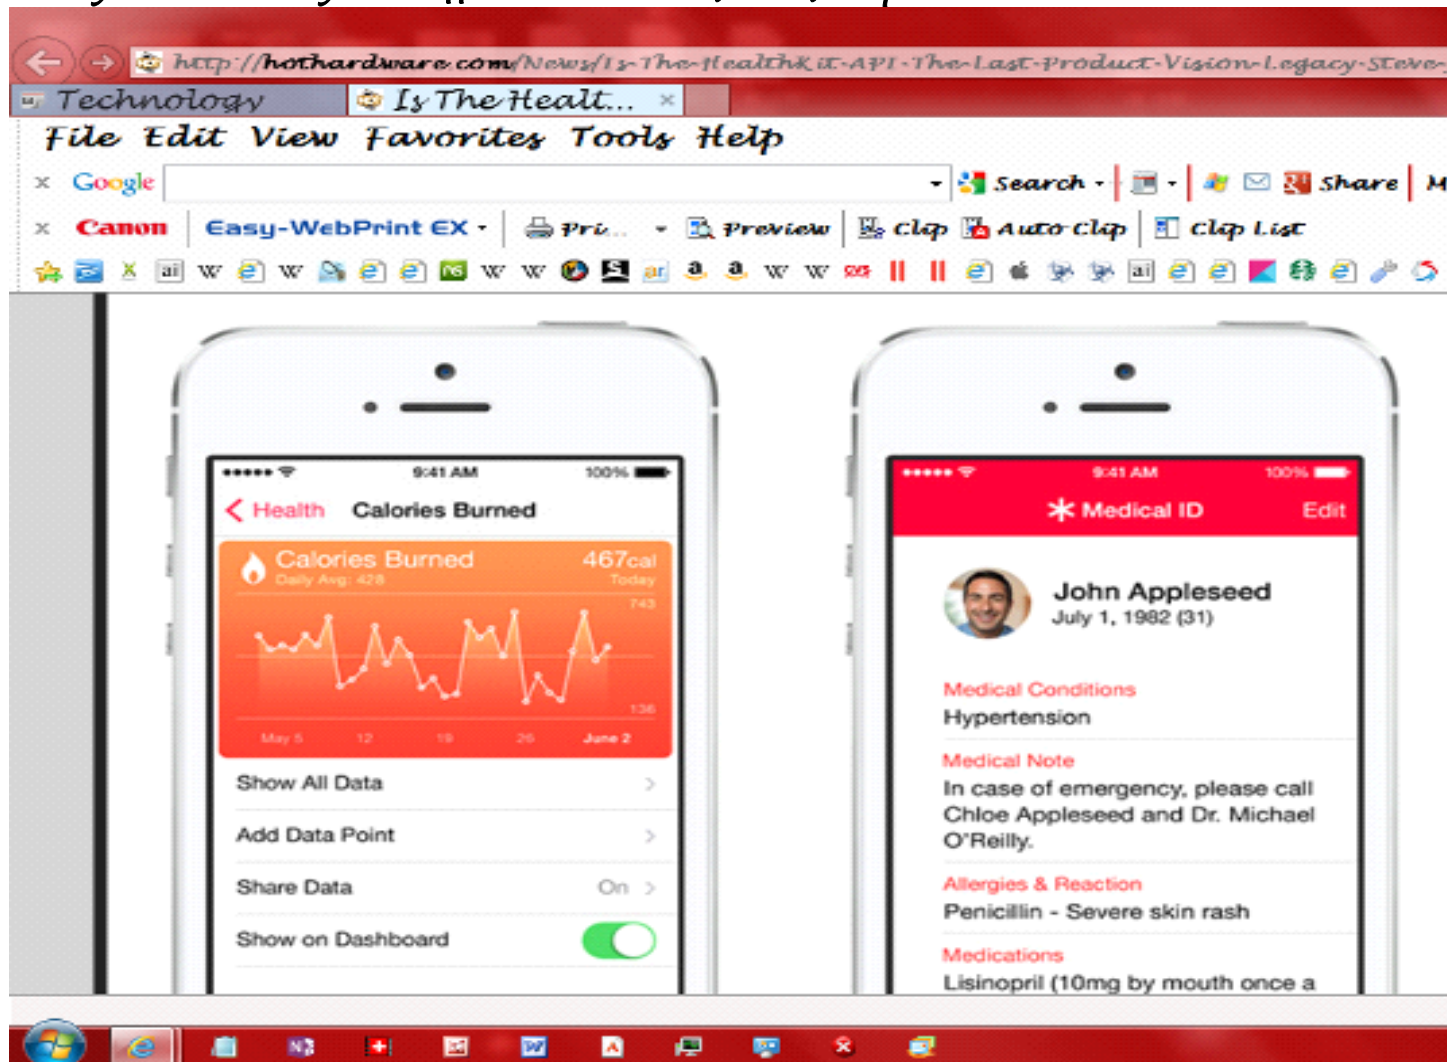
http://hothardware.com/News/Is-The-HealthKit-API-The-Last-Product-Vision-Legacy-Steve-

Technology | Is The Healt... ×

File Edit View Favorites Tools Help

Google | Search | Share | M

Canon | Easy-WebPrint EX | Pri... | Preview | Clip | Auto Clip | Clip List

9:41 AM 100%

Health Calories Burned

Calories Burned 467cal
Daily Avg: 428 Today
743
136
May 5 12 19 26 June 2

Show All Data

Add Data Point

Share Data On

Show on Dashboard

9:41 AM 100%

Medical ID Edit

John Appleseed
July 1, 1982 (31)

Medical Conditions
Hypertension

Medical Note
In case of emergency, please call Chloe Appleseed and Dr. Michael O'Reilly.

Allergies & Reaction
Penicillin - Severe skin rash

Medications
Lisinopril (10mg by mouth once a